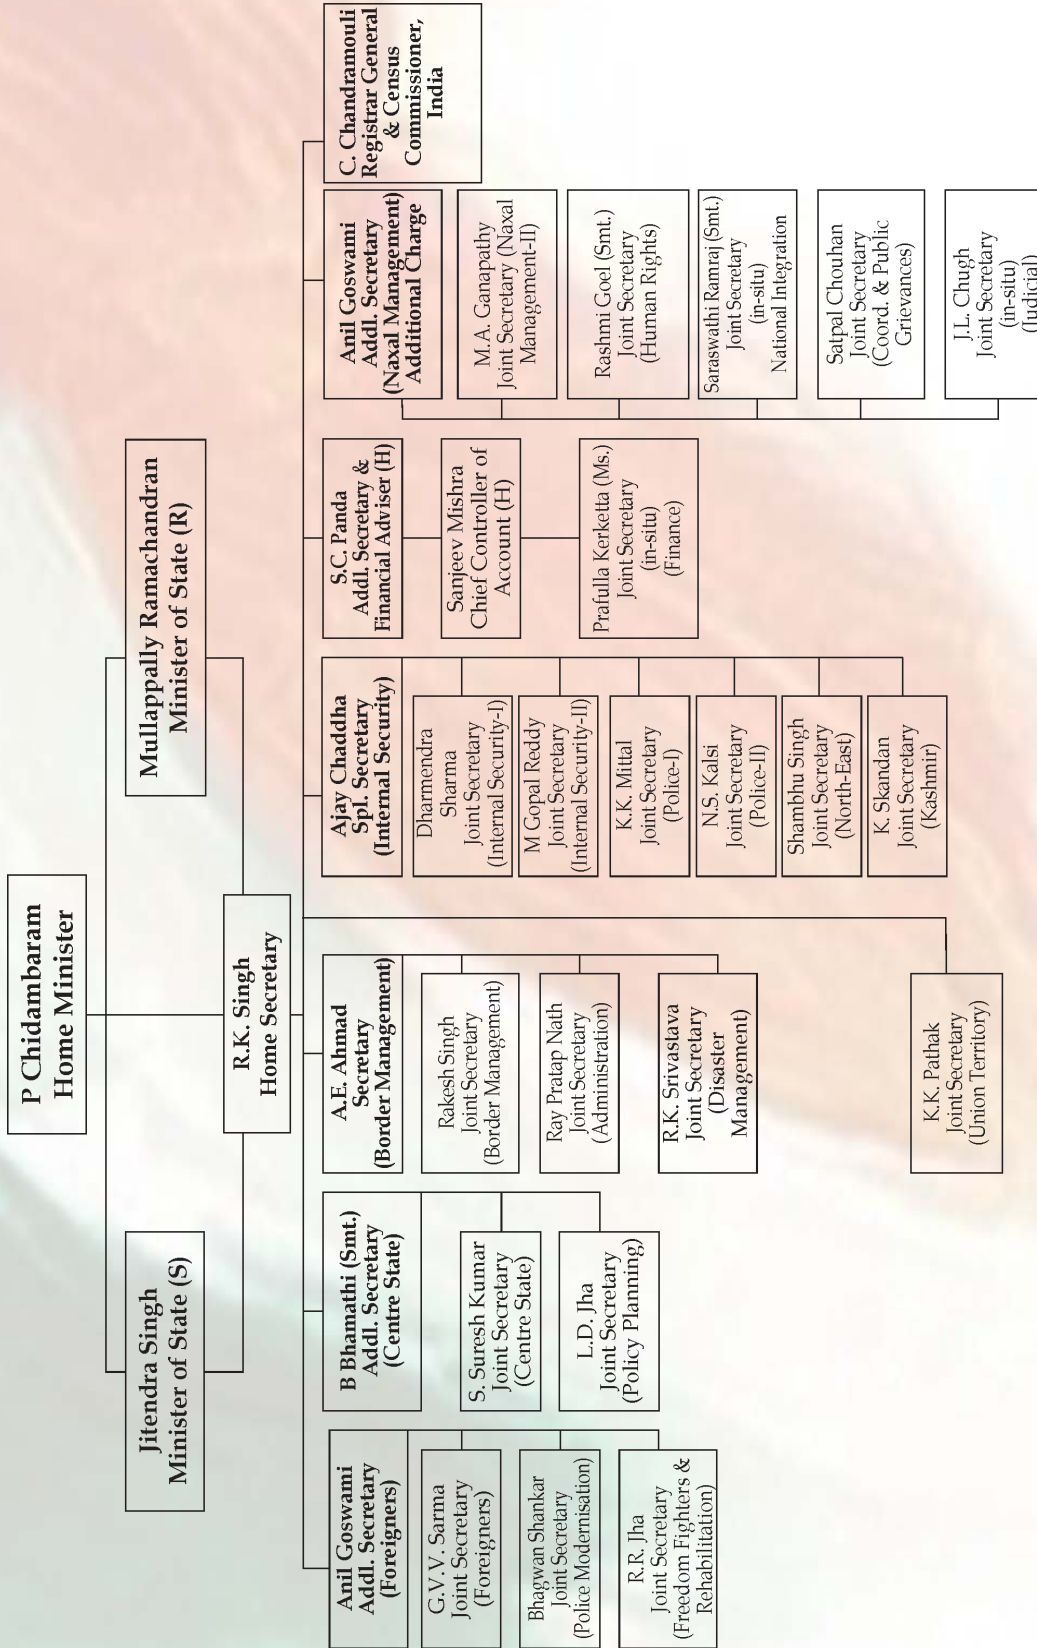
P Chidambaram
Home Minister

Jitendra Singh
Minister of State (S)

Mullappally Ramachandran
Minister of State (R)

R.K. Singh
Home Secretary

Anil Goswami
Addl. Secretary
(Foreigners)

G.V.V. Sarma
Joint Secretary
(Foreigners)

Bhagwan Shankar
Joint Secretary
(Police Modernisation)

R.R. Jha
Joint Secretary
(Freedom Fighters & Rehabilitation)

B Bhamathi (Smt.)
Addl. Secretary
(Centre State)

S. Suresh Kumar
Joint Secretary
(Centre State)

L.D. Jha
Joint Secretary
(Policy Planning)

A.E. Ahmad
Secretary
(Border Management)

Rakesh Singh
Joint Secretary
(Border Management)

Ray Pratap Nath
Joint Secretary
(Administration)

R.K. Srivastava
Joint Secretary
(Disaster Management)

K.K. Pathak
Joint Secretary
(Union Territory)

Ajay Chaddha
Spl. Secretary
(Internal Security)

Dharmendra Sharma
Joint Secretary
(Internal Security-I)

M Gopal Reddy
Joint Secretary
(Internal Security-II)

K.K. Mittal
Joint Secretary
(Police-I)

N.S. Kalsi
Joint Secretary
(Police-II)

Shambhu Singh
Joint Secretary
(North-East)

K. Skandan
Joint Secretary
(Kashmir)

S.C. Panda
Addl. Secretary &
Financial Adviser (H)

Sanjeev Mishra
Chief Controller of
Account (H)

Prafulla Kerketta (Ms.)
Joint Secretary
(in-situ)
(Finance)

Anil Goswami
Addl. Secretary
(Naxal Management)
Additional Charge

M.A. Ganapathy
Joint Secretary (Naxal
Management-II)

Rashmi Goel (Smt.)
Joint Secretary
(Human Rights)

Saraswathi Ramraj (Smt.)
Joint Secretary
(in-situ)
National Integration

Satpal Chouhan
Joint Secretary
(Coord. & Public
Grievances)

J.L. Chugh
Joint Secretary
(in-situ)
(Judicial)

C. Chandramouli
Registrar General
& Census
Commissioner,
India